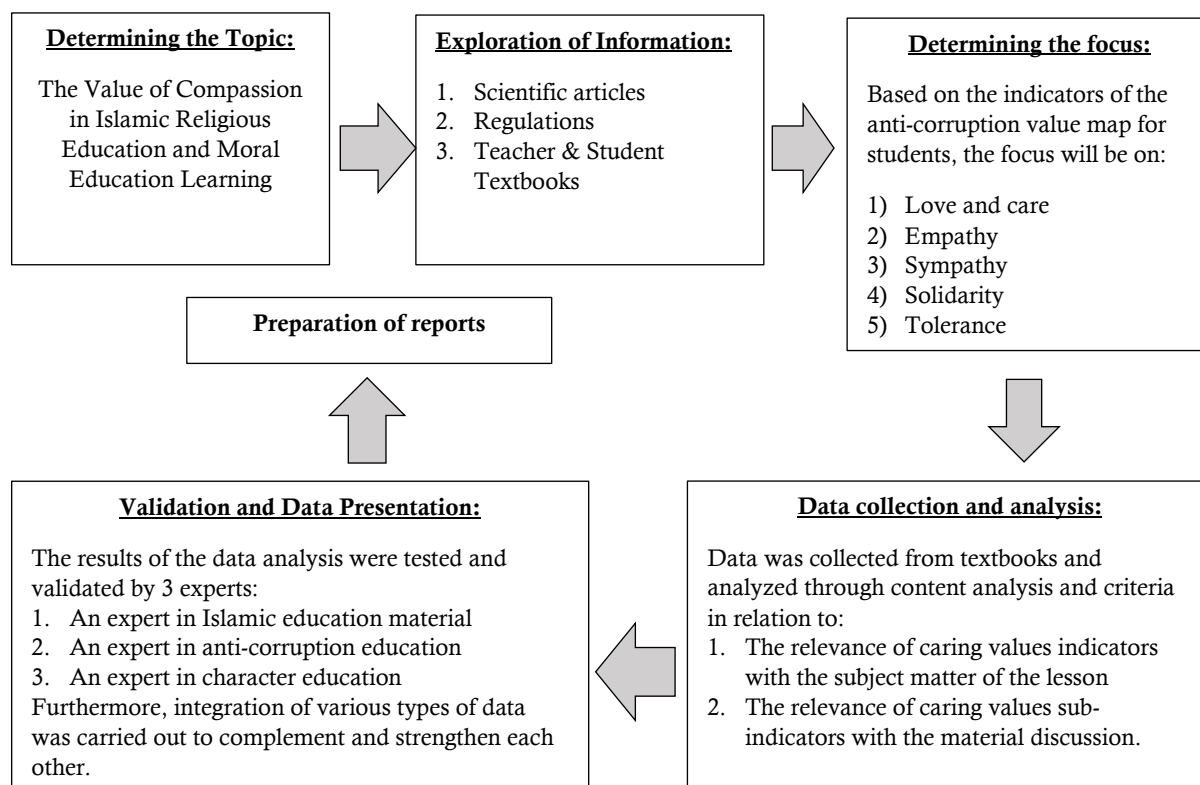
**Determining the Topic:**

The Value of Compassion in Islamic Religious Education and Moral Education Learning

**Exploration of Information:**

1. Scientific articles
2. Regulations
3. Teacher & Student Textbooks

**Determining the focus:**

Based on the indicators of the anti-corruption value map for students, the focus will be on:

1) Love and care
2) Empathy
3) Sympathy
4) Solidarity
5) Tolerance

**Data collection and analysis:**

Data was collected from textbooks and analyzed through content analysis and criteria in relation to:
1. The relevance of caring values indicators with the subject matter of the lesson
2. The relevance of caring values sub-indicators with the material discussion.

**Validation and Data Presentation:**

The results of the data analysis were tested and validated by 3 experts:
1. An expert in Islamic education material
2. An expert in anti-corruption education
3. An expert in character education
Furthermore, integration of various types of data was carried out to complement and strengthen each other.

**Preparation of reports**